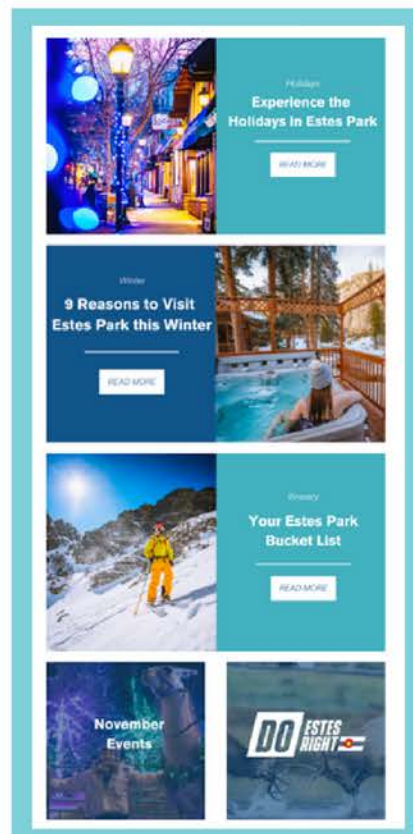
Holidays

Experience the Holidays in Estes Park

READ MORE

Winter

9 Reasons to Visit Estes Park this Winter

READ MORE

Itinerary

Your Estes Park Bucket List

READ MORE

November Events

DO ESTES RIGHT